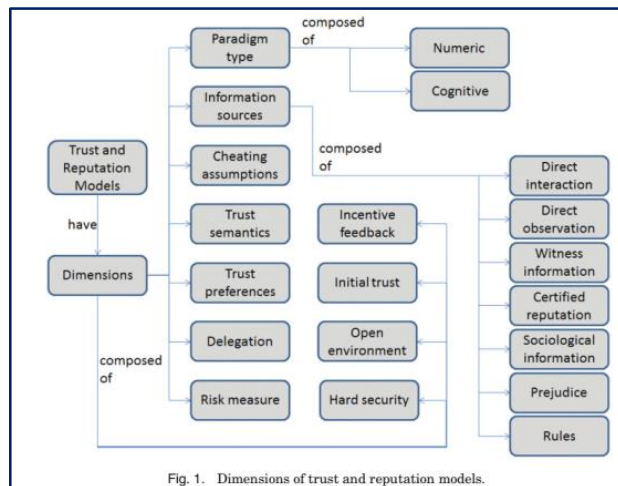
Trust and Reputation Models

have

Dimensions

composed of

Paradigm type

composed of

Numeric

Cognitive

Information sources

composed of

Cheating assumptions

Trust semantics

Trust preferences

Delegation

Risk measure

Incentive feedback

Initial trust

Open environment

Hard security

Direct interaction

Direct observation

Witness information

Certified reputation

Sociological information

Prejudice

Rules

Fig. 1. Dimensions of trust and reputation models.